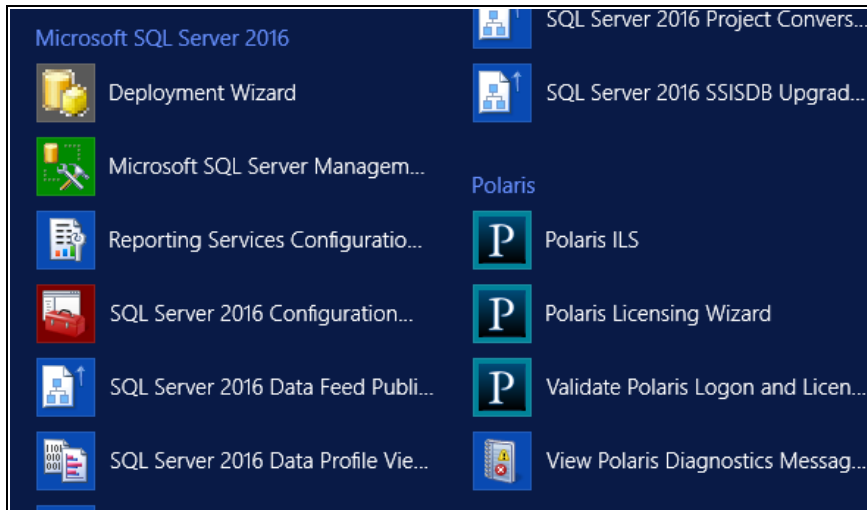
Microsoft SQL Server 2016

Deployment Wizard

Microsoft SQL Server Managem...

Reporting Services Configuratio...

SQL Server 2016 Configuration...

SQL Server 2016 Data Feed Publi...

SQL Server 2016 Data Profile Vie...

SQL Server 2016 Project Convers...

SQL Server 2016 SSISDB Upgrad...

Polaris

P Polaris ILS

P Polaris Licensing Wizard

P Validate Polaris Logon and Licen...

View Polaris Diagnostics Messag...